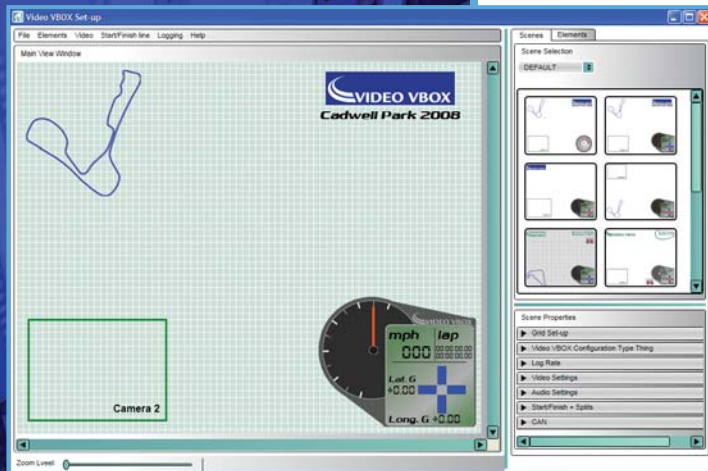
Video VBOX Set-up

File Elements Video Start/Finish line Logging Help

Main View Window

VIDEO VBOX
Cadwell Park 2008

Camera 2

VIDEO VBOX
mph lap
000 00:00:00.00
00:00:00.00
Lat. G
+0.00
Long. G +0.00

Zoom Lvel

Scenes Elements

Scene Selection
DEFAULT

Scene Properties
Grid Set-up
Video VBOX Configuration Type Thing
Log Rate
Video Settings
Audio Settings
Start/Finish + Splits
CAN